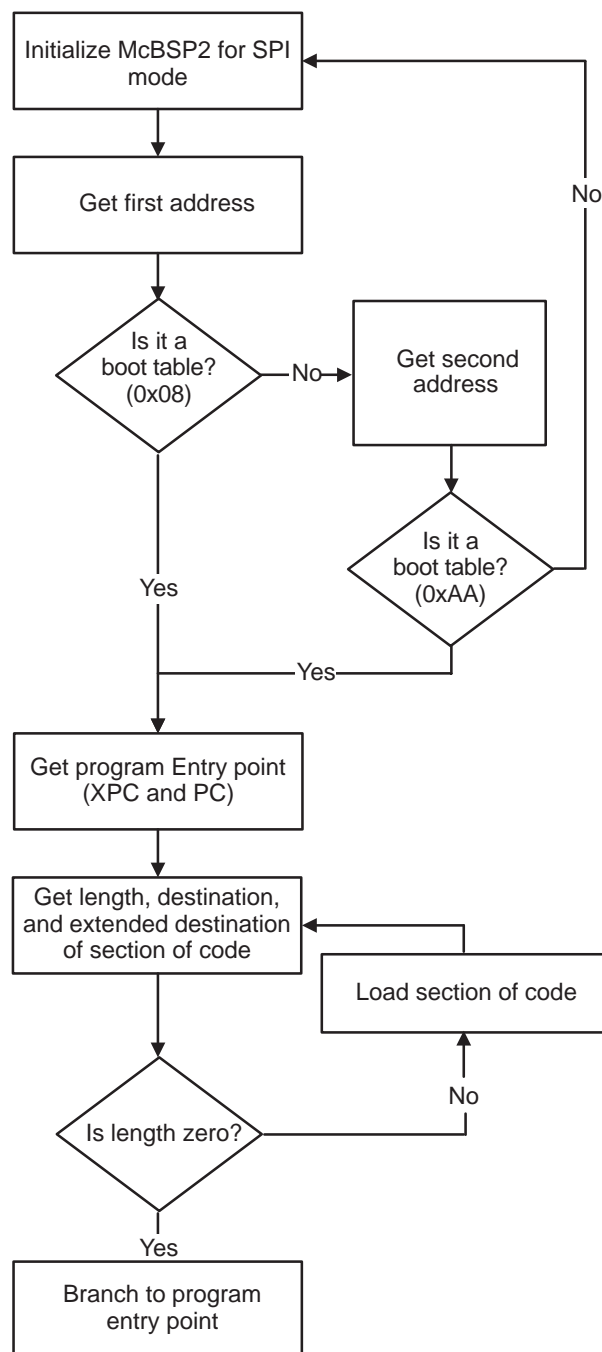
Initialize McBSP2 for SPI mode

Get first address

Is it a boot table? (0x08)

No

Get second address

Is it a boot table? (0xAA)

No

Yes

Yes

Get program Entry point (XPC and PC)

Get length, destination, and extended destination of section of code

Load section of code

Is length zero?

No

Yes

Branch to program entry point